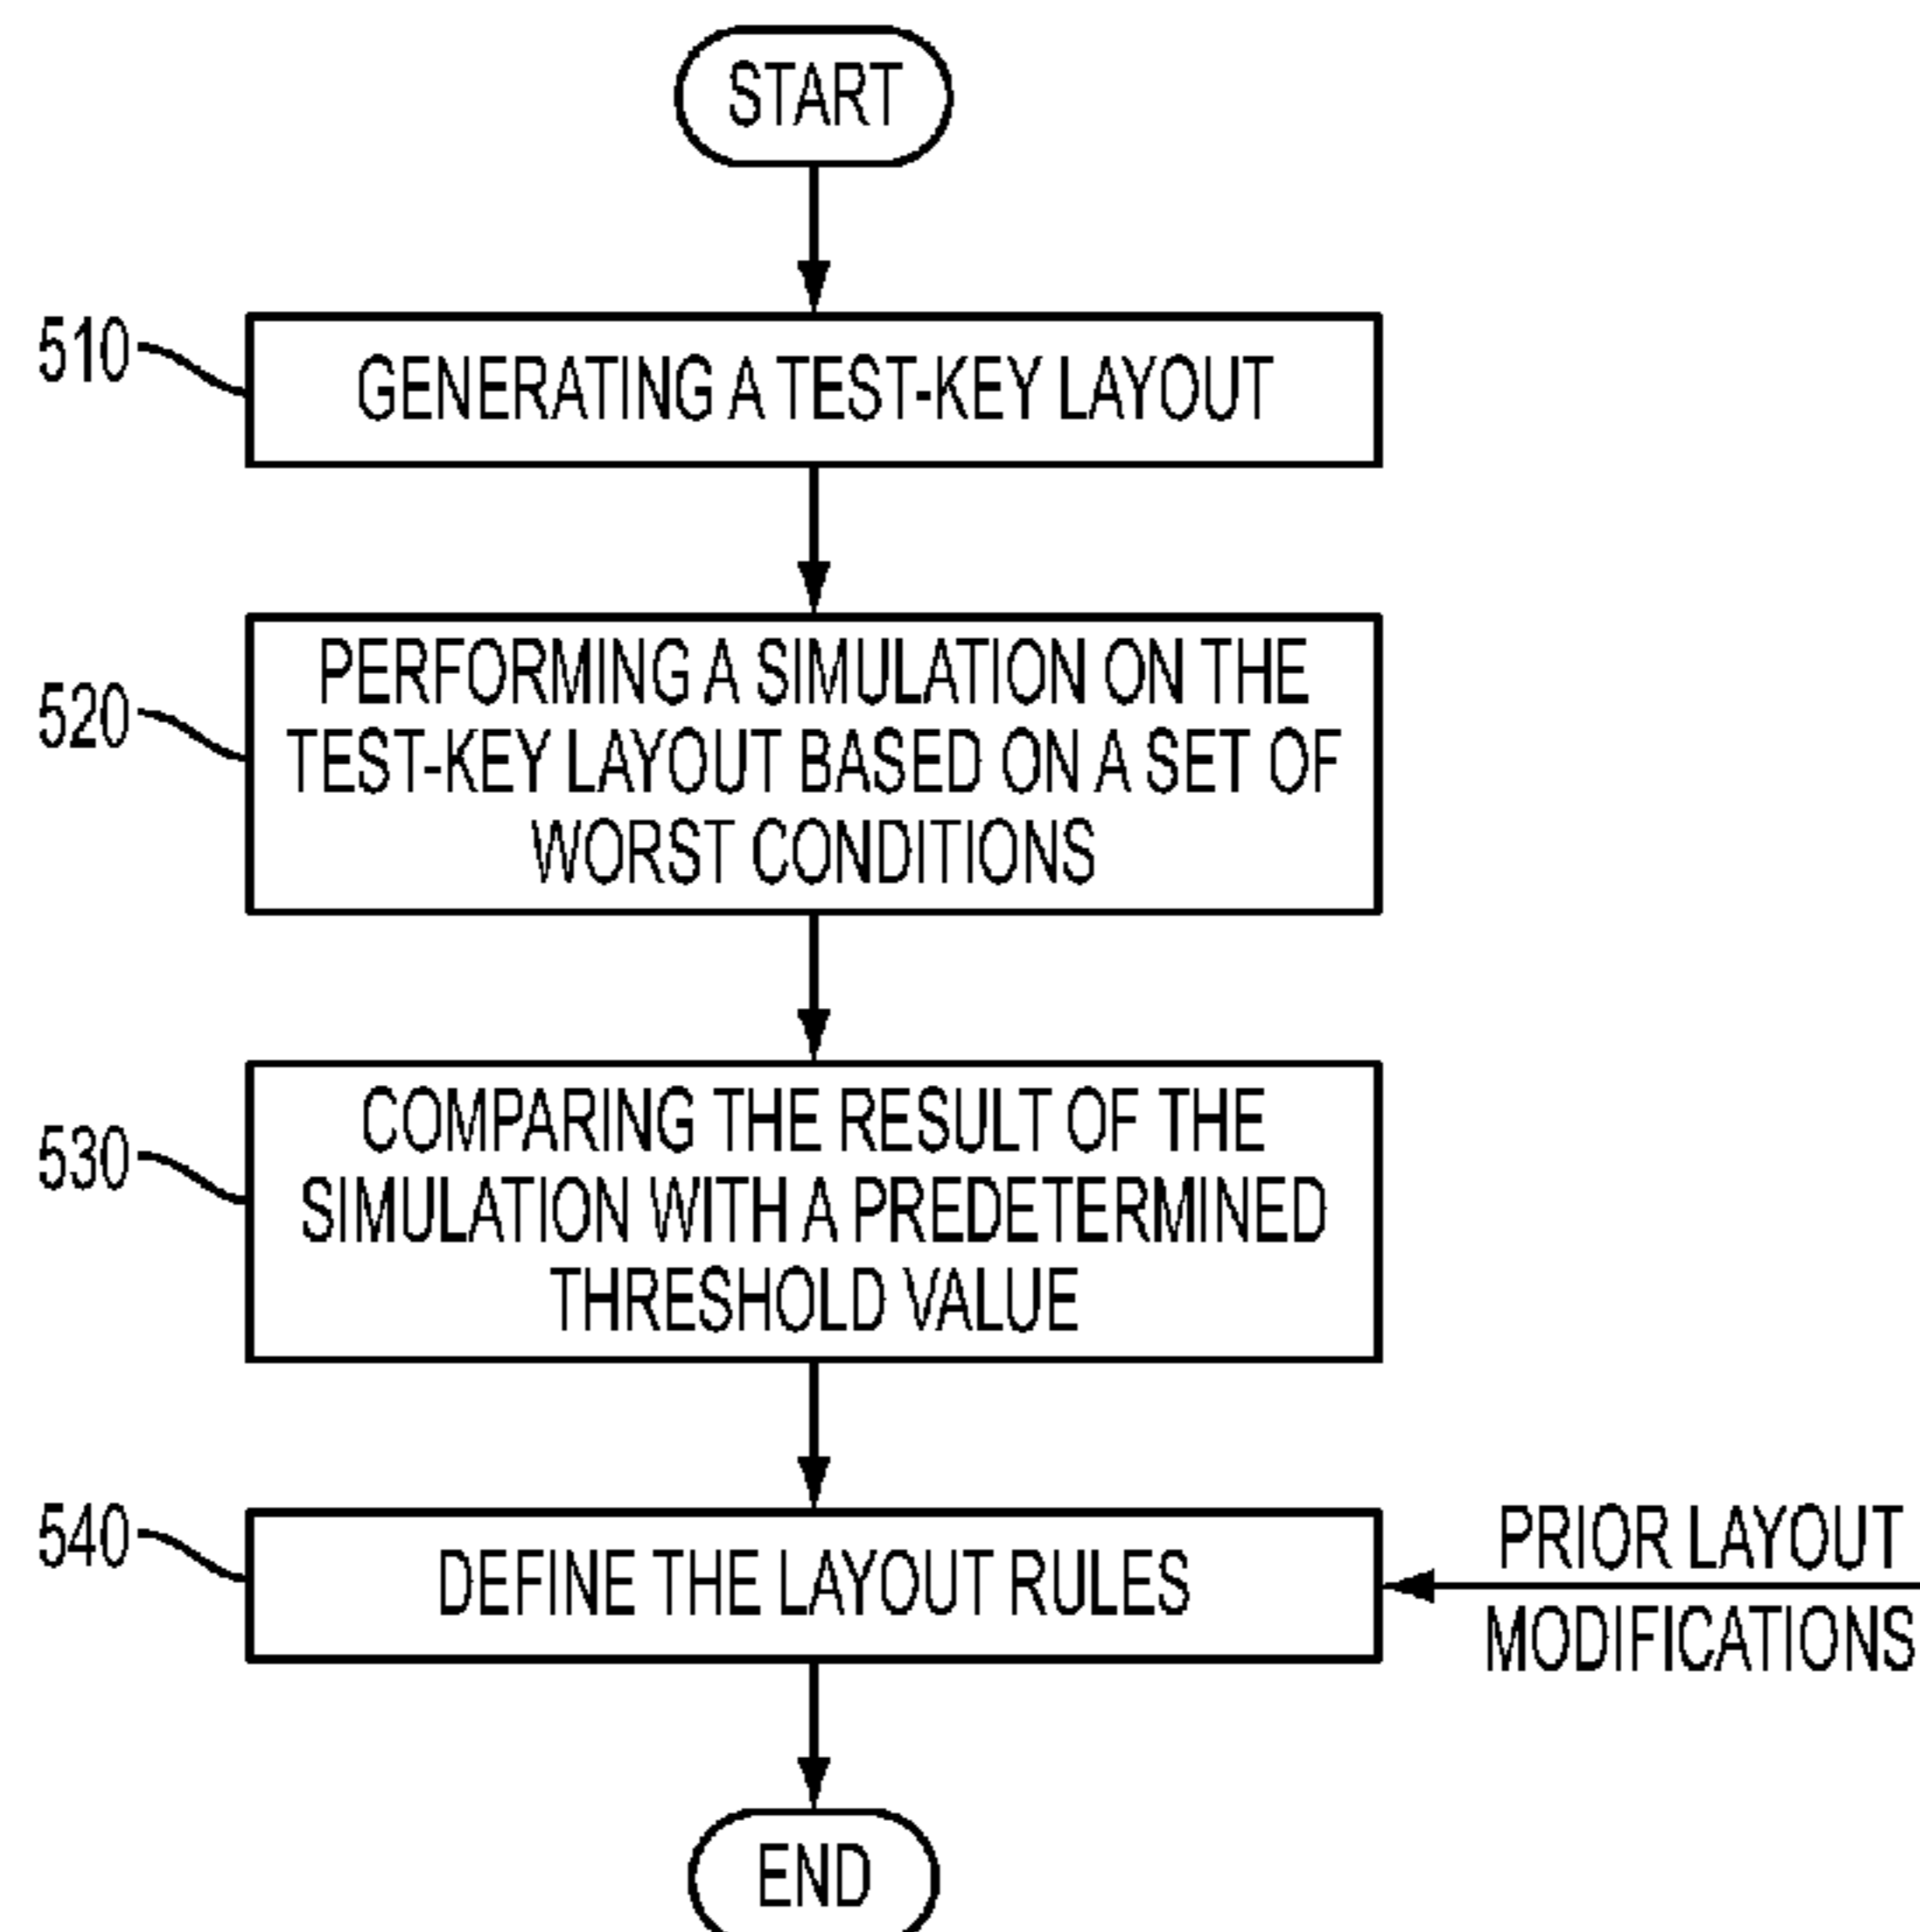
START

510

GENERATING A TEST-KEY LAYOUT

520

PERFORMING A SIMULATION ON THE TEST-KEY LAYOUT BASED ON A SET OF WORST CONDITIONS

530

COMPARING THE RESULT OF THE SIMULATION WITH A PREDETERMINED THRESHOLD VALUE

540

DEFINE THE LAYOUT RULES

PRIOR LAYOUT MODIFICATIONS

END